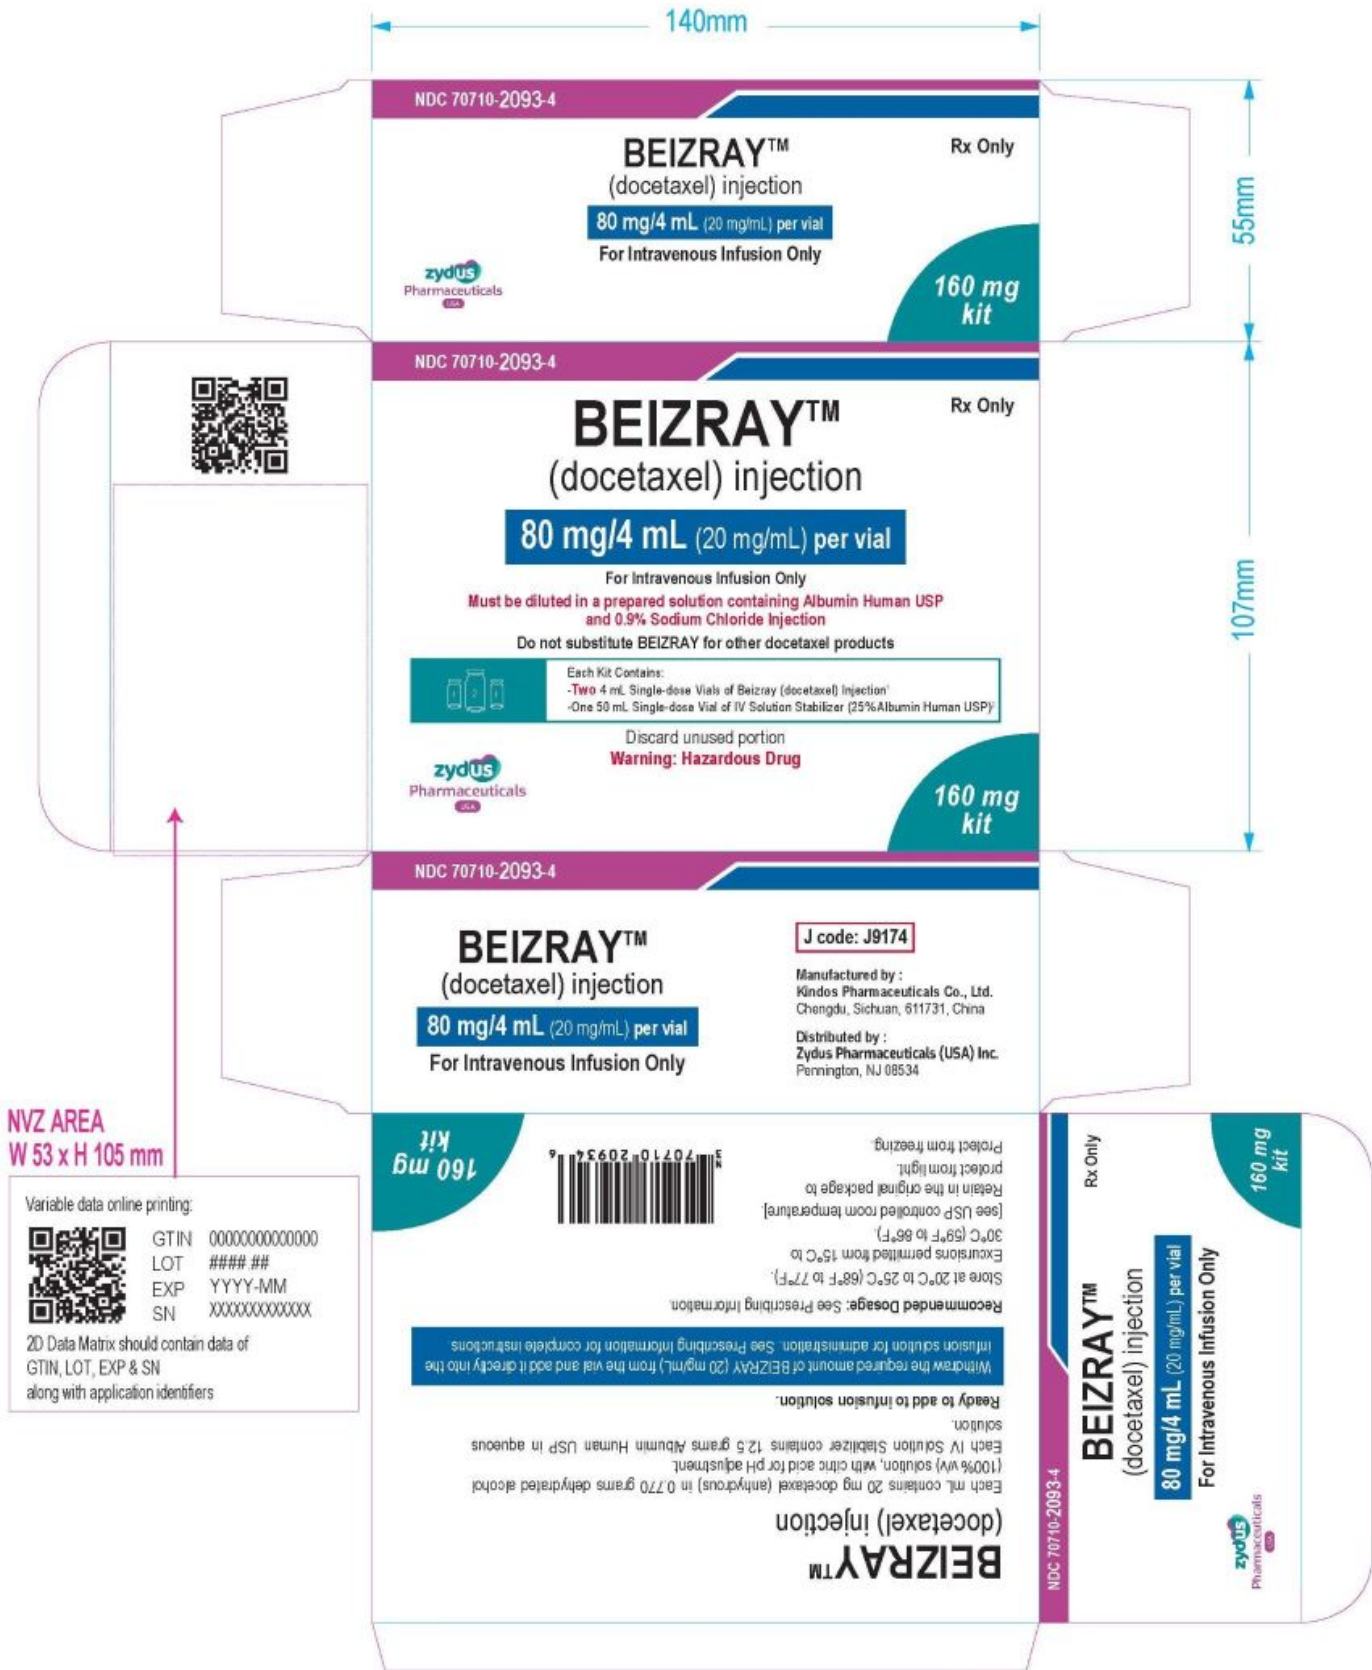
140mm

NDC 70710-2093-4

BEIZRAY™
(docetaxel) injection
Rx Only
80 mg/4 mL (20 mg/mL) per vial
For Intravenous Infusion Only

zydus Pharmaceuticals USA

160 mg kit

55mm

NDC 70710-2093-4

BEIZRAY™
(docetaxel) injection
Rx Only
80 mg/4 mL (20 mg/mL) per vial
For Intravenous Infusion Only
Must be diluted in a prepared solution containing Albumin Human USP and 0.9% Sodium Chloride Injection
Do not substitute BEIZRAY for other docetaxel products

Each Kit Contains:
-Two 4 mL Single-dose Vials of Beizray (docetaxel) Injection
-One 50 mL Single-dose Vial of IV Solution Stabilizer (25% Albumin Human USP)

Discard unused portion
Warning: Hazardous Drug

zydus Pharmaceuticals USA

160 mg kit

107mm

NDC 70710-2093-4

BEIZRAY™
(docetaxel) injection
80 mg/4 mL (20 mg/mL) per vial
For Intravenous Infusion Only

J code: J9174

Manufactured by :
Kindos Pharmaceuticals Co., Ltd.
Chengdu, Sichuan, 611731, China

Distributed by :
Zydus Pharmaceuticals (USA) Inc.
Pennington, NJ 08534

NVZ AREA
W 53 x H 105 mm

Variable data online printing:
GTIN 00000000000000
LOT ####.##
EXP YYYY-MM
SN XXXXXXXXXXXX
2D Data Matrix should contain data of GTIN, LOT, EXP & SN along with application identifiers

160 mg kit

3 70710 20934 6

Protect from freezing.
protect from light.
Retain in the original package to
[see USP controlled room temperature]
30°C (59°F to 86°F).
Excursions permitted from 15°C to
Store at 20°C to 25°C (68°F to 77°F).

Recommended Dosage: See Prescribing Information.

Withdraw the required amount of BEIZRAY (20 mg/mL) from the vial and add it directly into the infusion solution for administration. See Prescribing Information for complete instructions.

Ready to add to infusion solution.

Each IV Solution Stabilizer contains 12.5 grams Albumin Human USP in aqueous solution.

Each mL contains 20 mg docetaxel (anhydrous) in 0.770 grams dehydrated alcohol (100% w/v) solution, with citric acid for pH adjustment.

BEIZRAY™
(docetaxel) injection

NDC 70710-2093-4
Rx Only
BEIZRAY™
(docetaxel) injection
80 mg/4 mL (20 mg/mL) per vial
For Intravenous Infusion Only
zydus Pharmaceuticals USA
160 mg kit